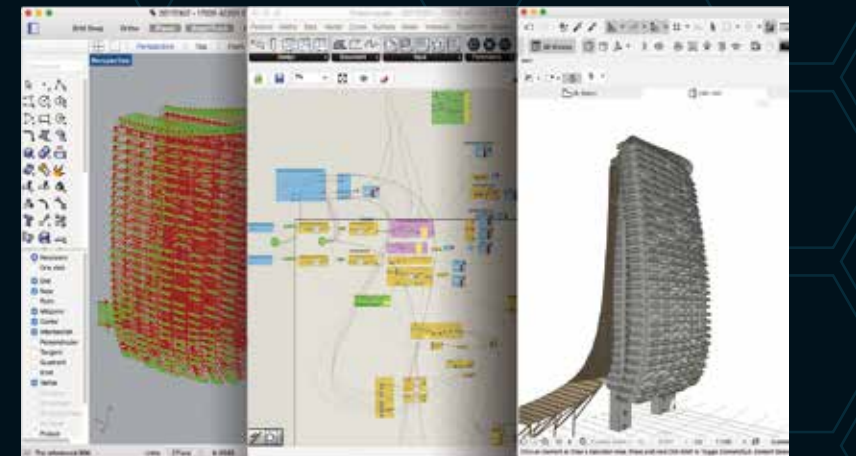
Perspective
Top
Params
Maths
Sets
Vector
Curve
Surface
Mesh
Intersect
Transform
Display
Geometry
Primitive
Input
Util
Nearpoint
One shot
End
Near
Point
Midpoint
Center
Intersection
Perpendicular
Tangent
Quadrant
Knot
Vertex